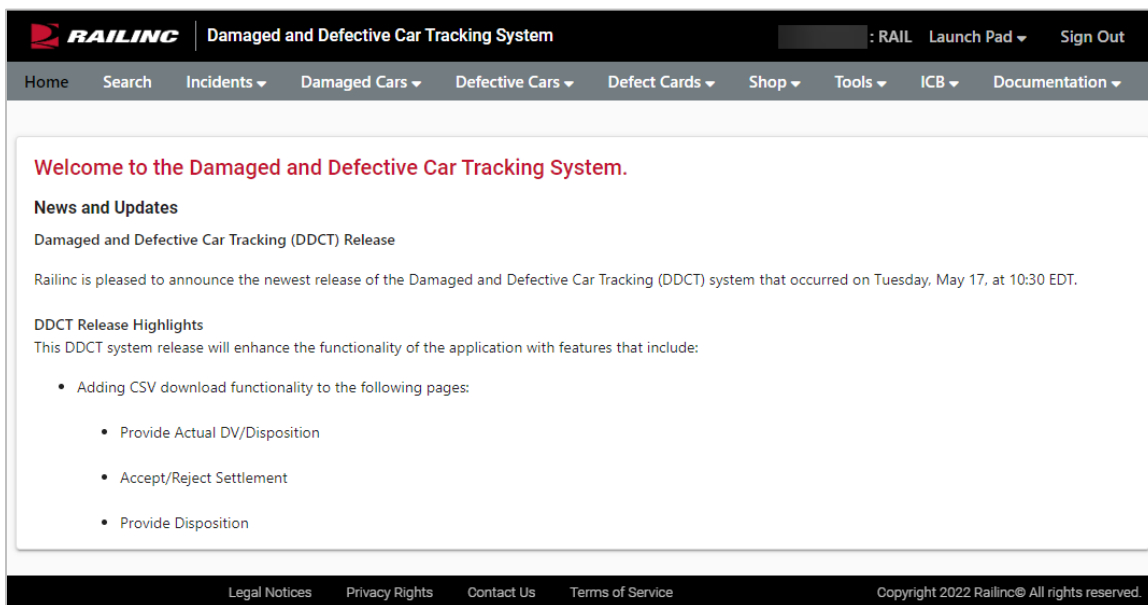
RAILINC Damaged and Defective Car Tracking System

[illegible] : RAIL Launch Pad Sign Out

Home Search Incidents Damaged Cars Defective Cars Defect Cards Shop Tools ICB Documentation

Welcome to the Damaged and Defective Car Tracking System.

News and Updates

Damaged and Defective Car Tracking (DDCT) Release

Railinc is pleased to announce the newest release of the Damaged and Defective Car Tracking (DDCT) system that occurred on Tuesday, May 17, at 10:30 EDT.

DDCT Release Highlights
This DDCT system release will enhance the functionality of the application with features that include:

- Adding CSV download functionality to the following pages:
  - Provide Actual DV/Disposition
  - Accept/Reject Settlement
  - Provide Disposition

Legal Notices Privacy Rights Contact Us Terms of Service Copyright 2022 Railinc© All rights reserved.